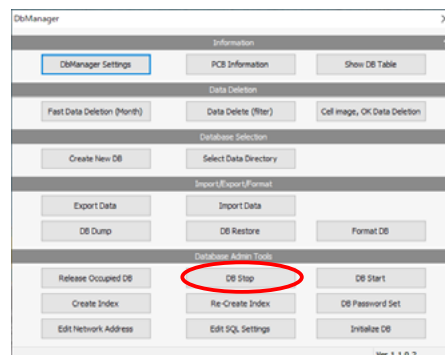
DbManager

Information

DbManager Settings

PCB Information

Show DB Table

Data Deletion

Fast Data Deletion (Month)

Data Delete (filter)

Cell image, OK Data Deletion

Database Selection

Create New DB

Select Data Directory

Import/Export/Format

Export Data

Import Data

DB Dump

DB Restore

Format DB

Database Admin Tools

Release Occupied DB

DB Stop

DB Start

Create Index

Re-Create Index

DB Password Set

Edit Network Address

Edit SQL Settings

Initialize DB

Ver 1.1.0.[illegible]